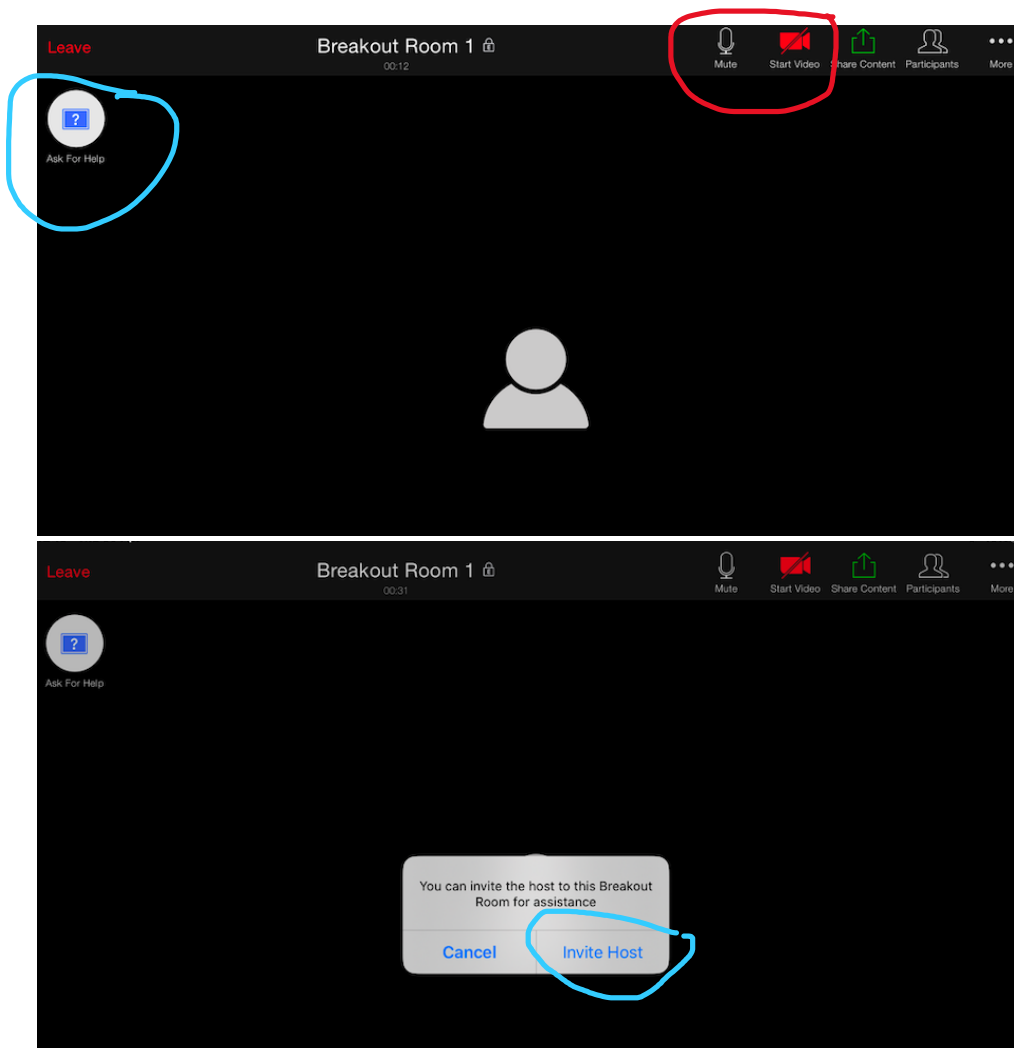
Leave

Breakout Room 1

00:12

Mute

Start Video

Share Content

Participants

More

?

Ask For Help

Leave

Breakout Room 1

00:31

Mute

Start Video

Share Content

Participants

More

?

Ask For Help

You can invite the host to this Breakout Room for assistance

Cancel

Invite Host